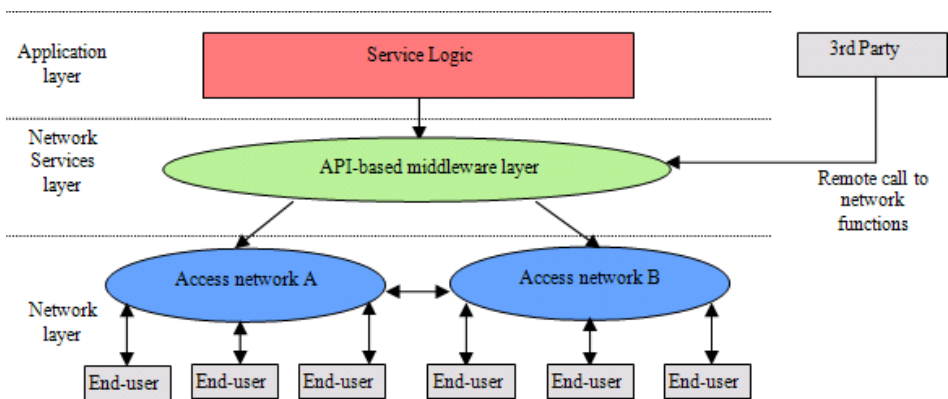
Application layer

Service Logic

3rd Party

Network Services layer

API-based middleware layer

Remote call to network functions

Access network A

Access network B

Network layer

End-user

End-user

End-user

End-user

End-user

End-user